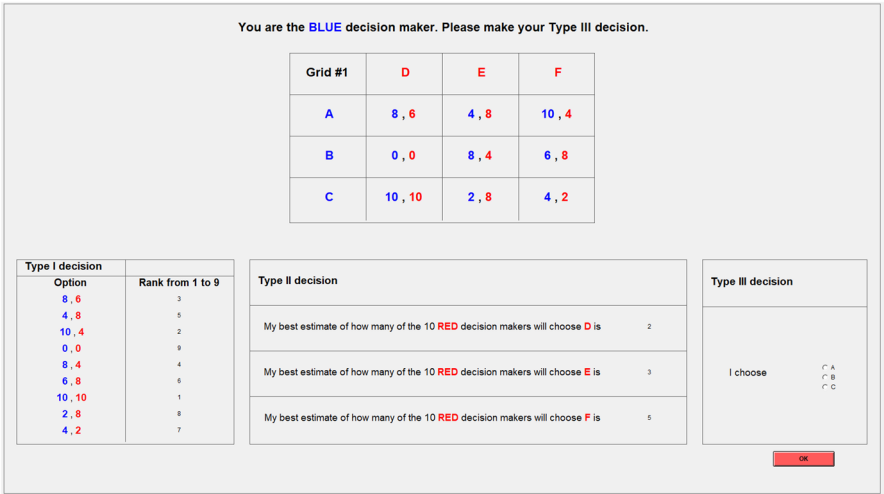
You are the BLUE decision maker. Please make your Type III decision.

| Grid #1 | D | E | F |
|---|---|---|---|
| A | 8 , 6 | 4 , 8 | 10 , 4 |
| B | 0 , 0 | 8 , 4 | 6 , 8 |
| C | 10 , 10 | 2 , 8 | 4 , 2 |

Type I decision

| Option | Rank from 1 to 9 |
|---|---|
| 8 , 6 | 3 |
| 4 , 8 | 5 |
| 10 , 4 | 2 |
| 0 , 0 | 9 |
| 8 , 4 | 4 |
| 6 , 8 | 6 |
| 10 , 10 | 1 |
| 2 , 8 | 8 |
| 4 , 2 | 7 |

Type II decision

My best estimate of how many of the 10 RED decision makers will choose D is 2

My best estimate of how many of the 10 RED decision makers will choose E is 3

My best estimate of how many of the 10 RED decision makers will choose F is 5

Type III decision

I choose
A
B
C

OK